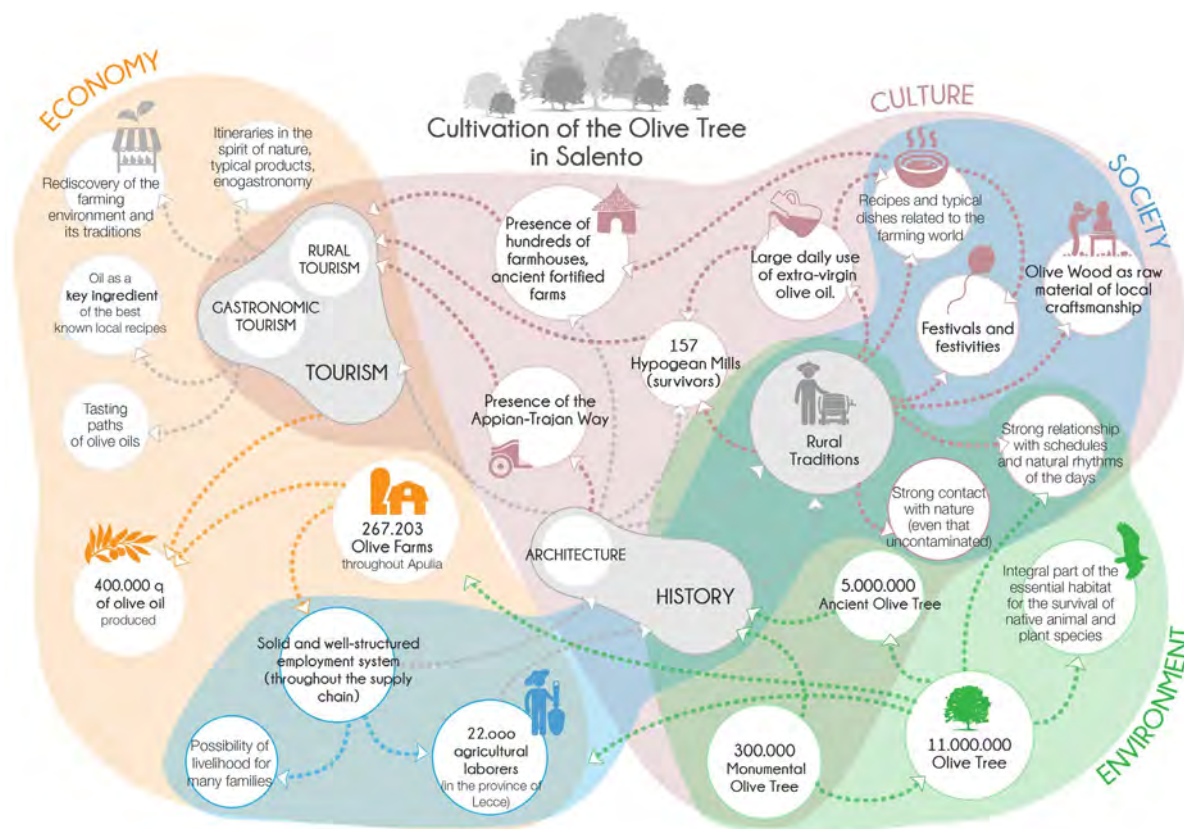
Cultivation of the Olive Tree in Salento

ECONOMY

CULTURE

SOCIETY

ENVIRONMENT

Rediscovery of the farming environment and its traditions

Itineraries in the spirit of nature, typical products, enogastronomy

Oil as a key ingredient of the best known local recipes

Tasting paths of olive oils

RURAL TOURISM

GASTRONOMIC TOURISM

TOURISM

Presence of hundreds of farmhouses, ancient fortified farms

Large daily use of extra-virgin olive oil.

Recipes and typical dishes related to the farming world

Olive Wood as raw material of local craftsmanship

Festivals and festivities

157 Hypogean Mills (survivors)

Presence of the Appian-Trajan Way

Rural Traditions

Strong relationship with schedules and natural rhythms of the days

Strong contact with nature (even that uncontaminated)

400.000 q of olive oil produced

267.203 Olive Farms throughout Apulia

ARCHITECTURE

HISTORY

5.000.000 Ancient Olive Tree

Integral part of the essential habitat for the survival of native animal and plant species

Solid and well-structured employment system (throughout the supply chain)

Possibility of livelihood for many families

22.000 agricultural laborers (in the province of Lecce)

300.000 Monumental Olive Tree

11.000.000 Olive Tree